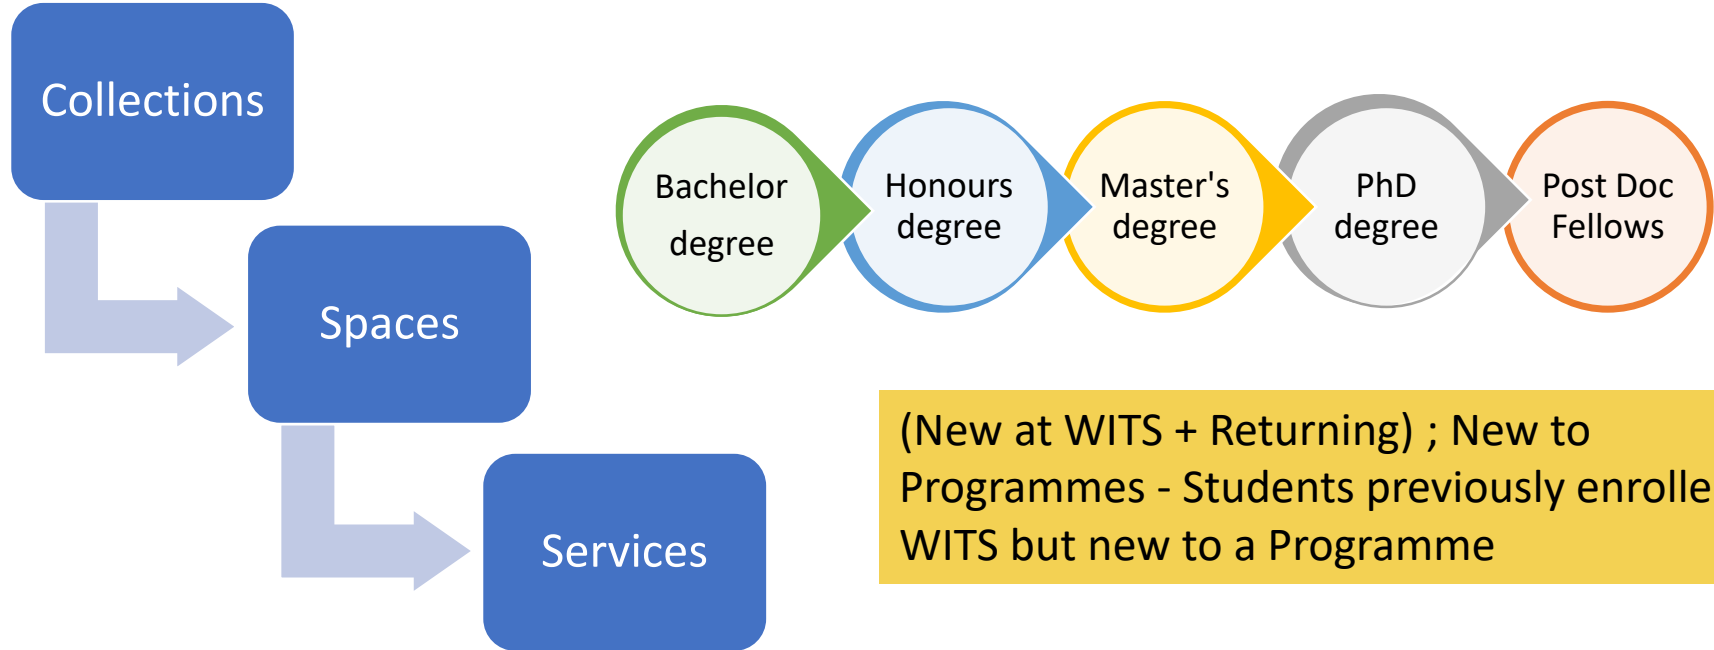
Collections

Spaces

Services

Bachelor degree

Honours degree

Master's degree

PhD degree

Post Doc Fellows

(New at WITS + Returning) ; New to Programmes - Students previously enrolle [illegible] WITS but new to a Programme